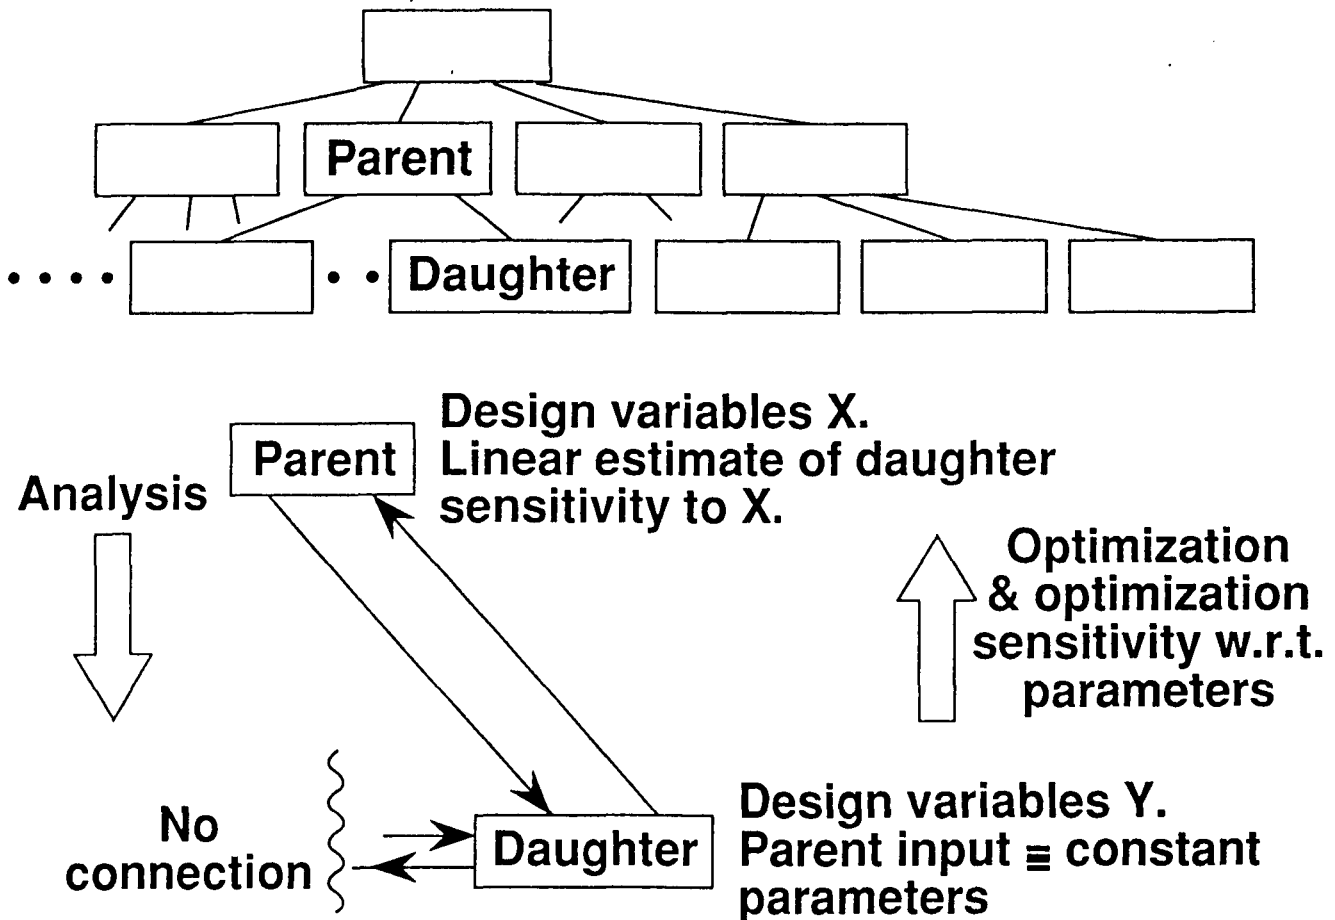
Parent

Daughter

Parent

Design variables X.
Linear estimate of daughter sensitivity to X.

Analysis

Optimization & optimization sensitivity w.r.t. parameters

No connection

Daughter

Design variables Y.
Parent input $\equiv$ constant parameters